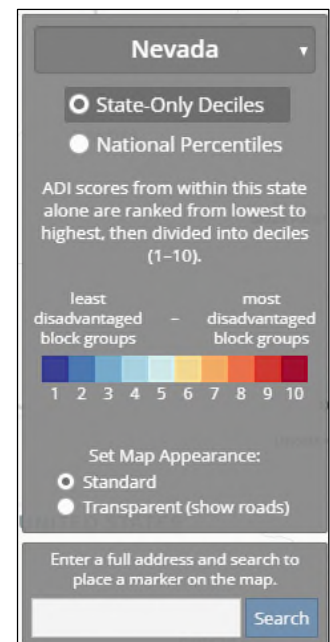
Nevada ▾

State-Only Deciles

National Percentiles

ADI scores from within this state alone are ranked from lowest to highest, then divided into deciles (1–10).

least disadvantaged block groups – most disadvantaged block groups

1 2 3 4 5 6 7 8 9 10

Set Map Appearance:

Standard

Transparent (show roads)

Enter a full address and search to place a marker on the map.

Search